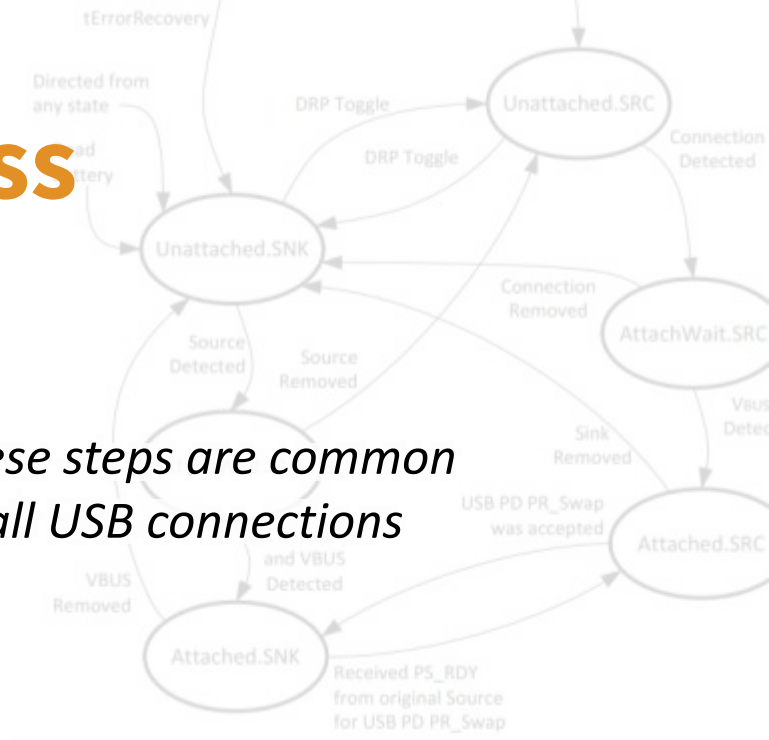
tErrorRecovery

Directed from any state

ss

ad ttery

DRP Toggle

Unattached.SRC

DRP Toggle

Connection Detected

Unattached.SNK

Connection Removed

AttachWait.SRC

Source Detected

Source Removed

Vbus Detec

se steps are common

all USB connections

Sink Removed

USB PD PR_Swap was accepted

Attached.SRC

and VBUS Detected

VBUS Removed

Attached.SNK

Received PS_RDY from original Source for USB PD PR_Swap